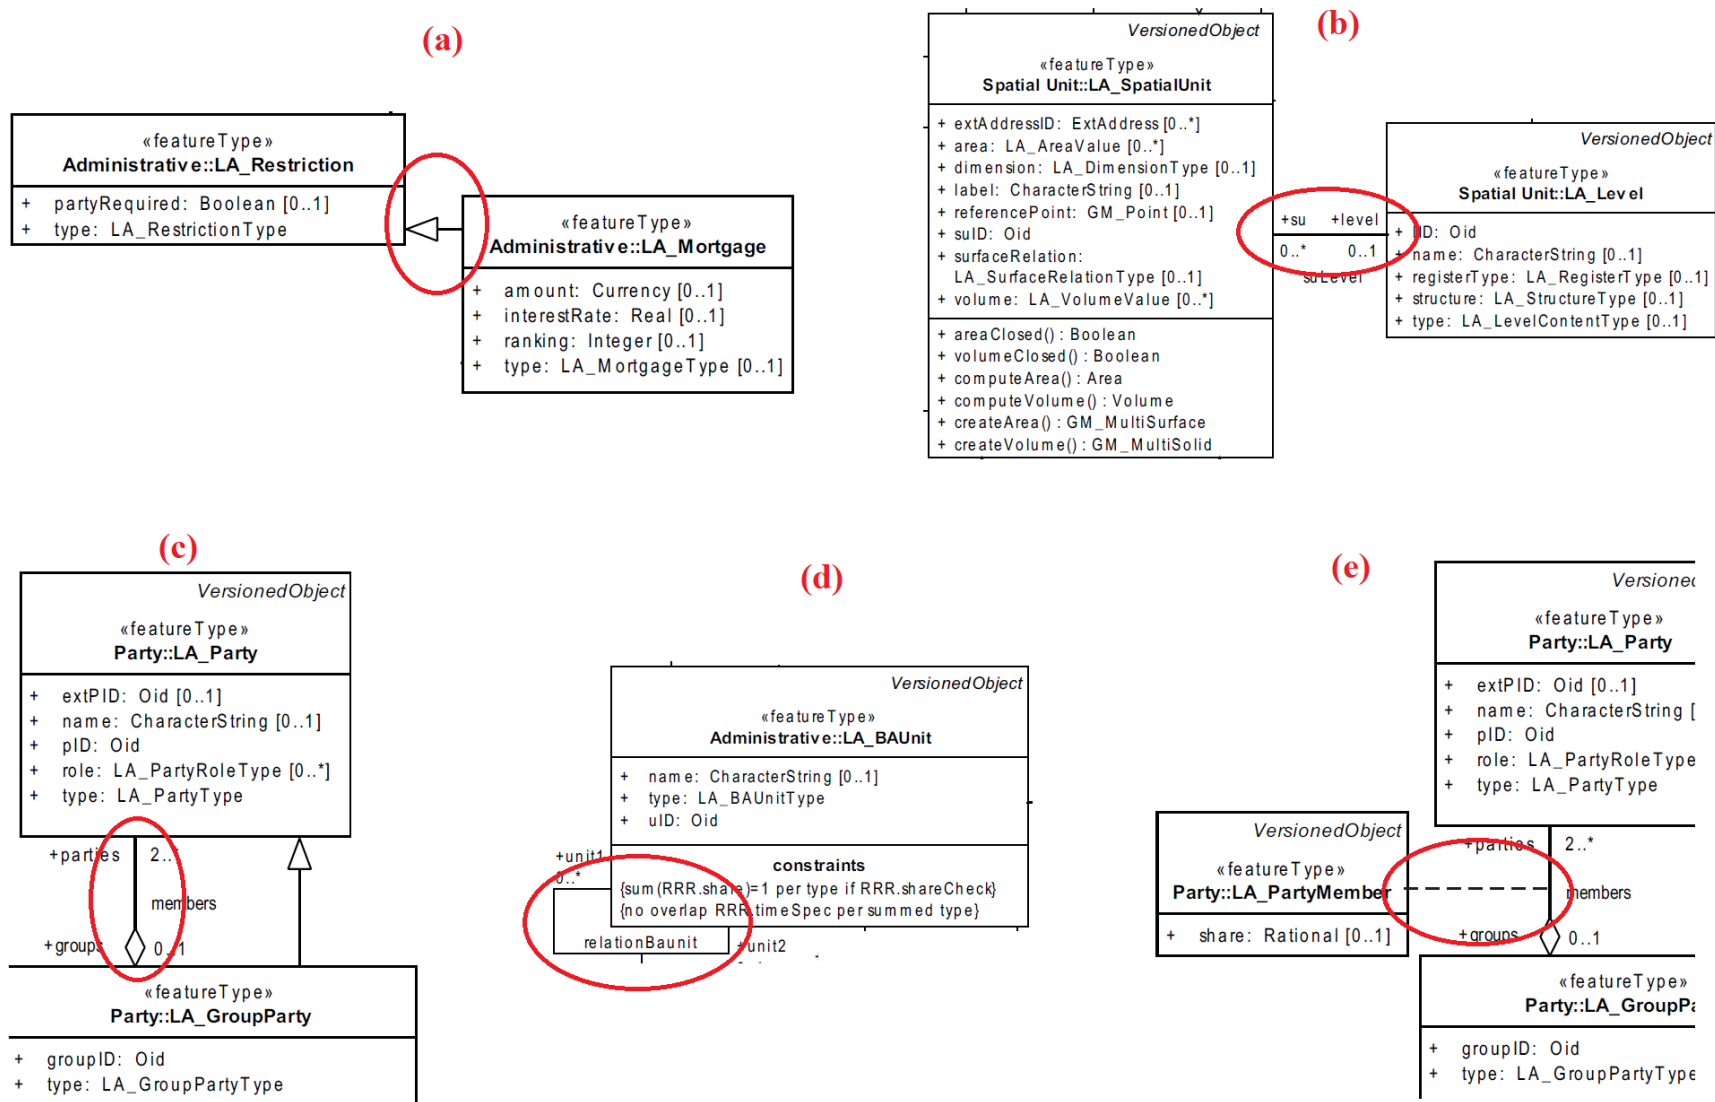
(a)

«featureType»
Administrative::LA_Restriction

+ partyRequired: Boolean [0..1]
+ type: LA_RestrictionType

«featureType»
Administrative::LA_Mortgage

+ amount: Currency [0..1]
+ interestRate: Real [0..1]
+ ranking: Integer [0..1]
+ type: LA_MortgageType [0..1]

VersionedObject
«featureType»
Spatial Unit::LA_SpatialUnit

(b)

+ extAddressID: ExtAddress [0..*]
+ area: LA_AreaValue [0..*]
+ dimension: LA_DimensionType [0..1]
+ label: CharacterString [0..1]
+ referencePoint: GM_Point [0..1]
+ suID: Oid
+ surfaceRelation: LA_SurfaceRelationType [0..1]
+ volume: LA_VolumeValue [0..*]

+ areaClosed() : Boolean
+ volumeClosed() : Boolean
+ computeArea() : Area
+ computeVolume() : Volume
+ createArea() : GM_MultiSurface
+ createVolume() : GM_MultiSolid

+su +level
0..* 0..1
suLevel

VersionedObject
«featureType»
Spatial Unit::LA_Level

+ lID: Oid
+ name: CharacterString [0..1]
+ registerType: LA_RegisterType [0..1]
+ structure: LA_StructureType [0..1]
+ type: LA_LevelContentType [0..1]

(c)

VersionedObject
«featureType»
Party::LA_Party

+ extPID: Oid [0..1]
+ name: CharacterString [0..1]
+ pID: Oid
+ role: LA_PartyRoleType [0..*]
+ type: LA_PartyType

+parties 2..*
members
+group 0..1

«featureType»
Party::LA_GroupParty

+ groupID: Oid
+ type: LA_GroupPartyType

(d)

VersionedObject
«featureType»
Administrative::LA_BAUnit

+ name: CharacterString [0..1]
+ type: LA_BAUnitType
+ uID: Oid

constraints
{sum(RRR.share)=1 per type if RRR.shareCheck}
{no overlap RRR.timeSpec per summed type}

+unit1
0..*
relationBaunit
+unit2

(e)

Versionec
«featureType»
Party::LA_Party

+ extPID: Oid [0..1]
+ name: CharacterString [
+ pID: Oid
+ role: LA_PartyRoleType
+ type: LA_PartyType

VersionedObject
«featureType»
Party::LA_PartyMember

+ share: Rational [0..1]

+parties 2..*
members
+groups 0..1

«featureType»
Party::LA_GroupPa

+ groupID: Oid
+ type: LA_GroupPartyType